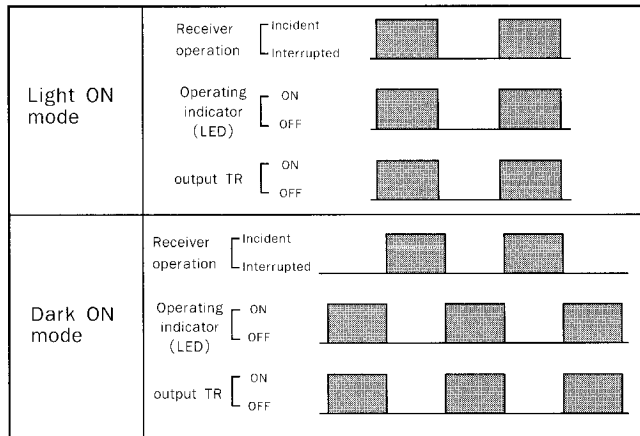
| | |
|---|---|
| Light ON mode | Receiver operation: Incident / Interrupted<br>Operating indicator (LED): ON / OFF<br>output TR: ON / OFF |
| Dark ON mode | Receiver operation: Incident / Interrupted<br>Operating indicator (LED): ON / OFF<br>output TR: ON / OFF |